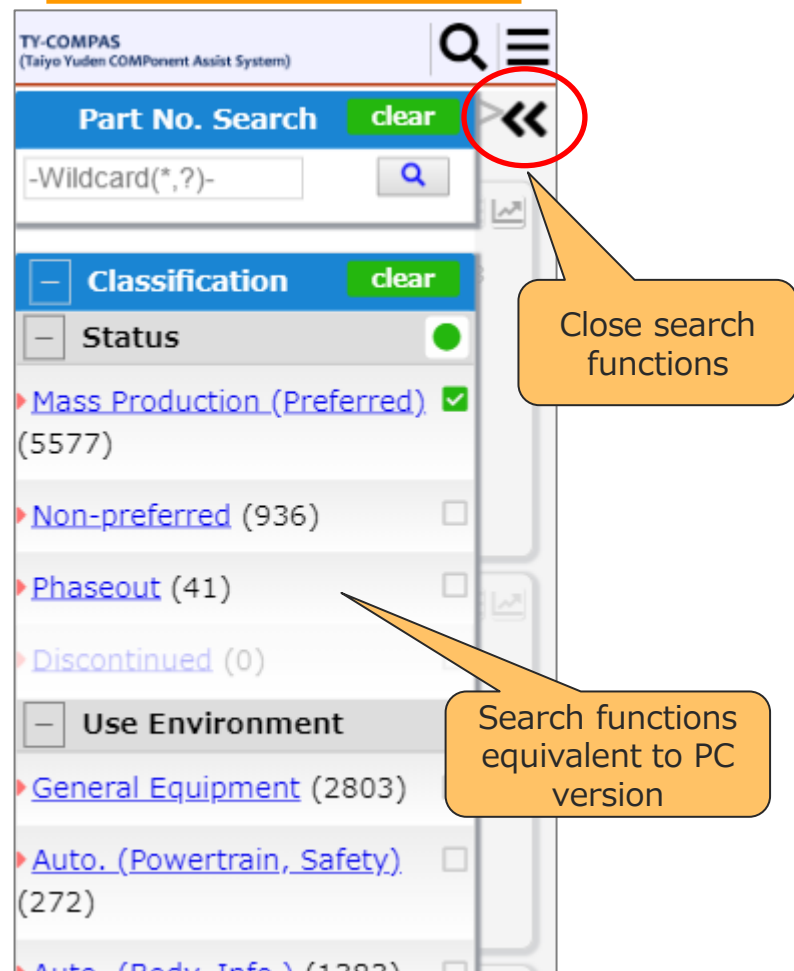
TY-COMPAS
(Taiyo Yuden COMPonent Assist System)

Part No. Search clear

-Wildcard(*,?)-

Classification clear

Status

Mass Production (Preferred) (5577)

Non-preferred (936)

Phaseout (41)

Discontinued (0)

Use Environment

General Equipment (2803)

Auto. (Powertrain, Safety) (272)

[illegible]

Close search functions

Search functions equivalent to PC version